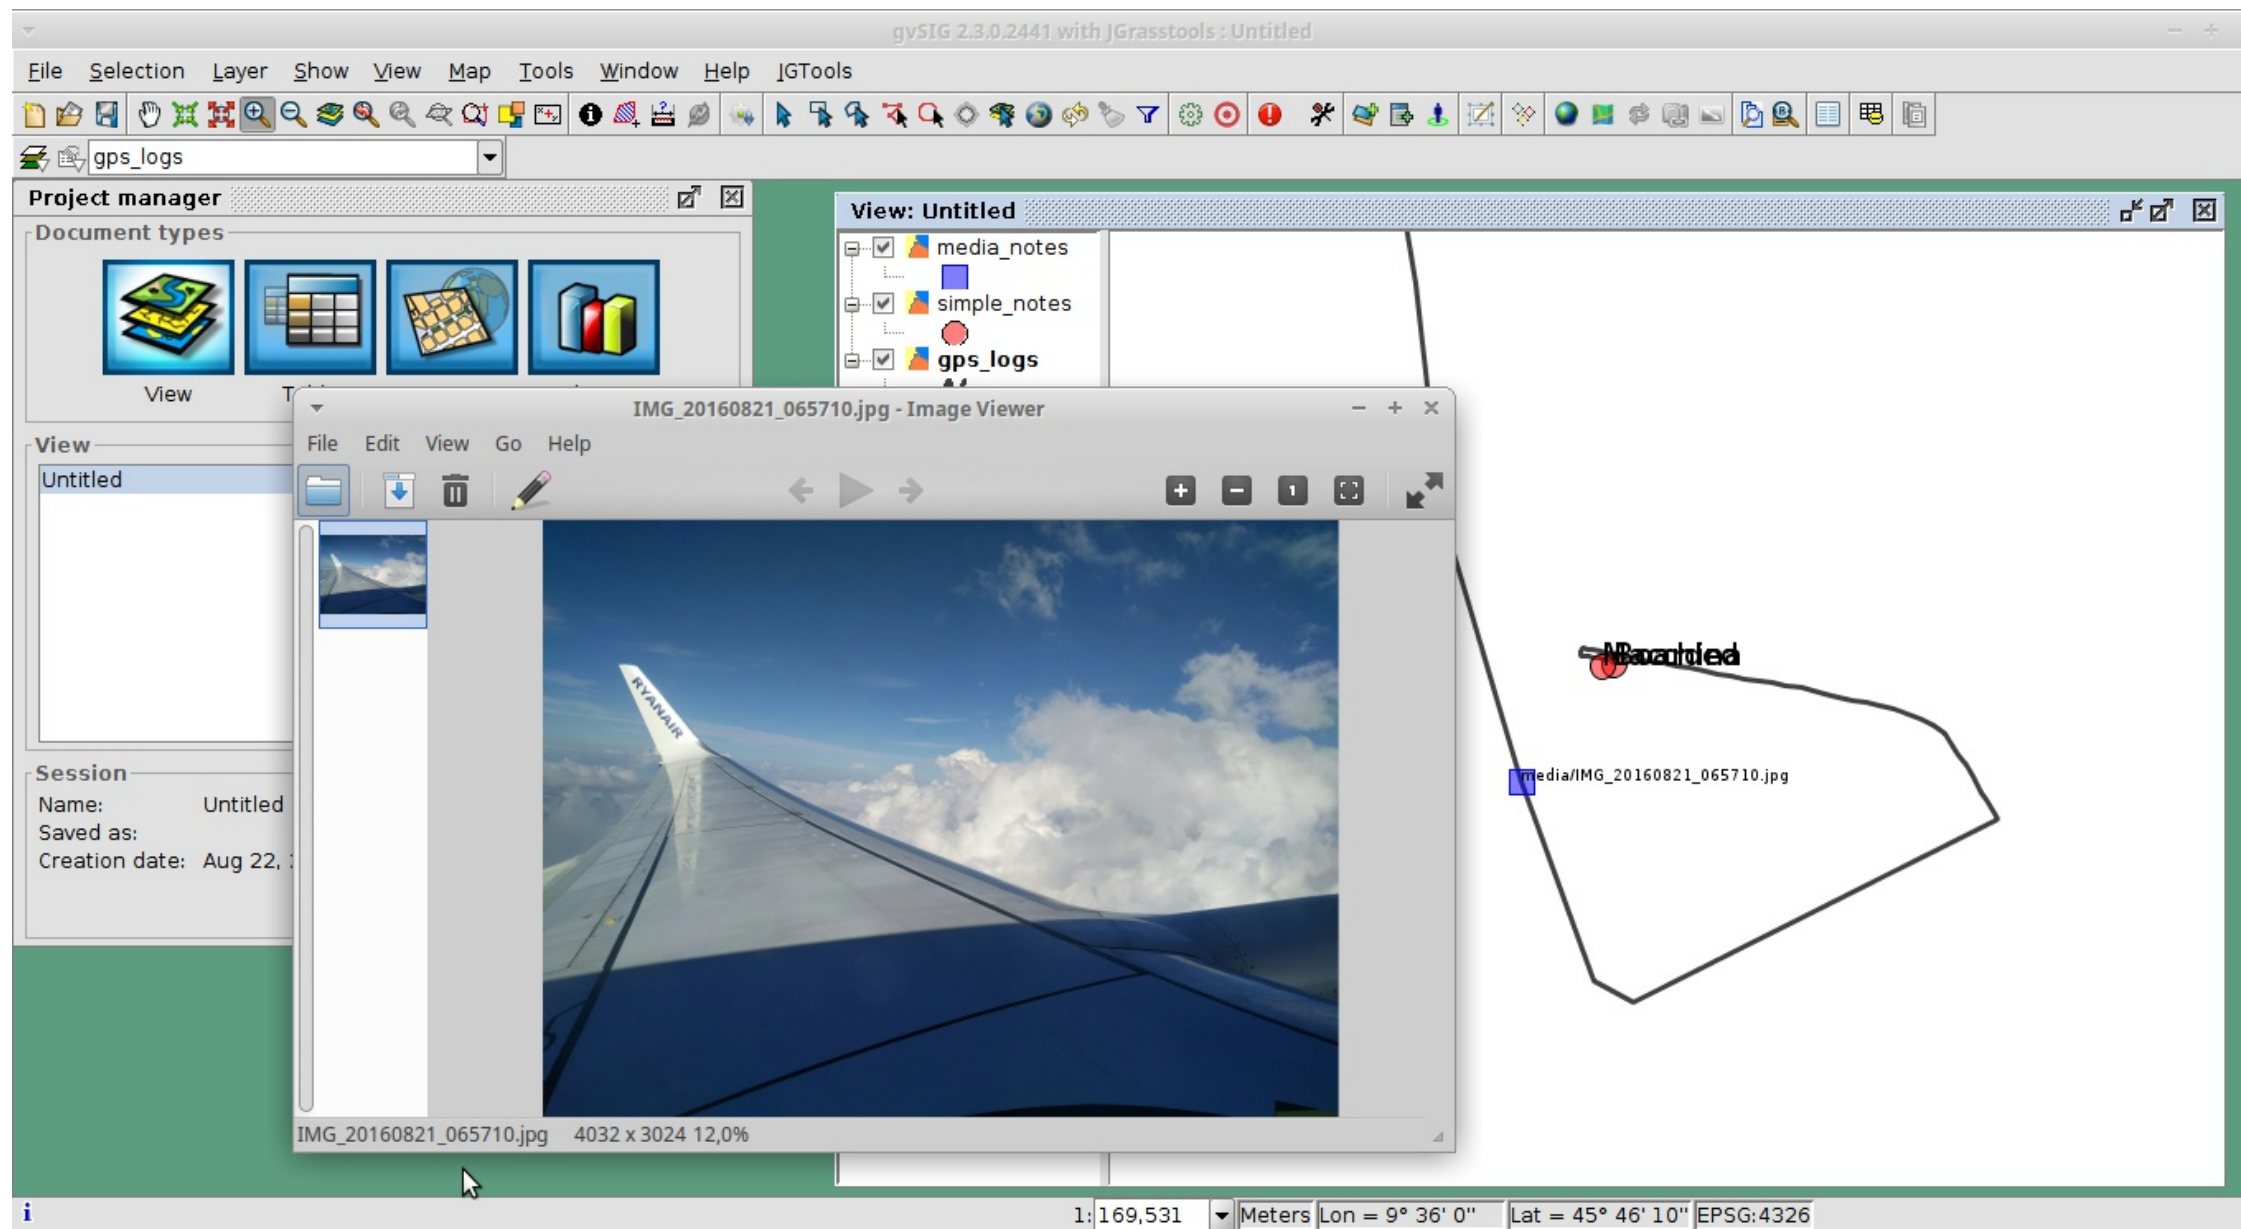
gvSIG 2.3.0.2441 with JGrasstools : Untitled

File Selection Layer Show View Map Tools Window Help JGTools

gps_logs

Project manager

Document types

View T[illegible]

View

Untitled

Session

Name: Untitled

Saved as:

Creation date: Aug 22, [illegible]

View: Untitled

media_notes

simple_notes

gps_logs

IMG_20160821_065710.jpg - Image Viewer

File Edit View Go Help

RYANAIR

IMG_20160821_065710.jpg 4032 x 3024 12,0%

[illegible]

media/IMG_20160821_065710.jpg

i

1: 169,531 Meters Lon = 9° 36' 0" Lat = 45° 46' 10" EPSG:4326